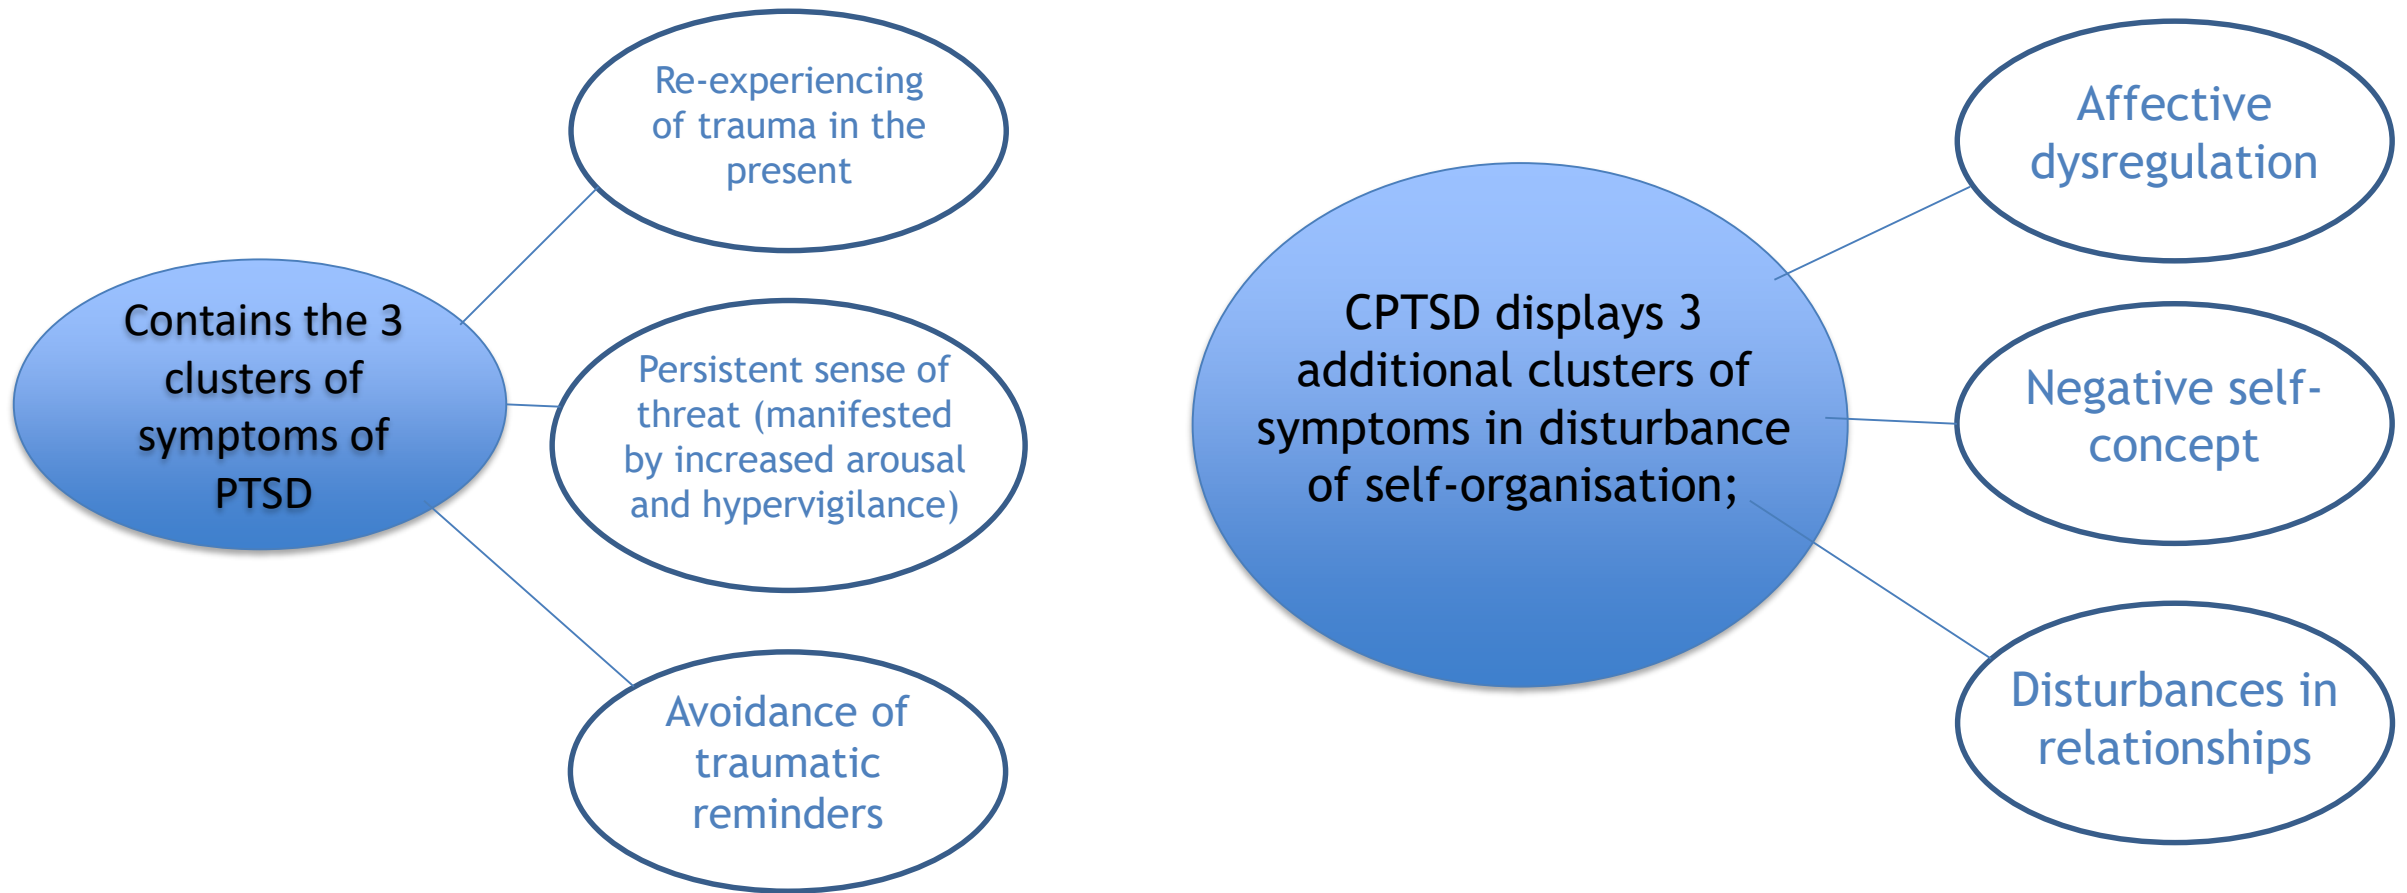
Contains the 3 clusters of symptoms of PTSD

Re-experiencing of trauma in the present

Persistent sense of threat (manifested by increased arousal and hypervigilance)

Avoidance of traumatic reminders

CPTSD displays 3 additional clusters of symptoms in disturbance of self-organisation;

Affective dysregulation

Negative self-concept

Disturbances in relationships